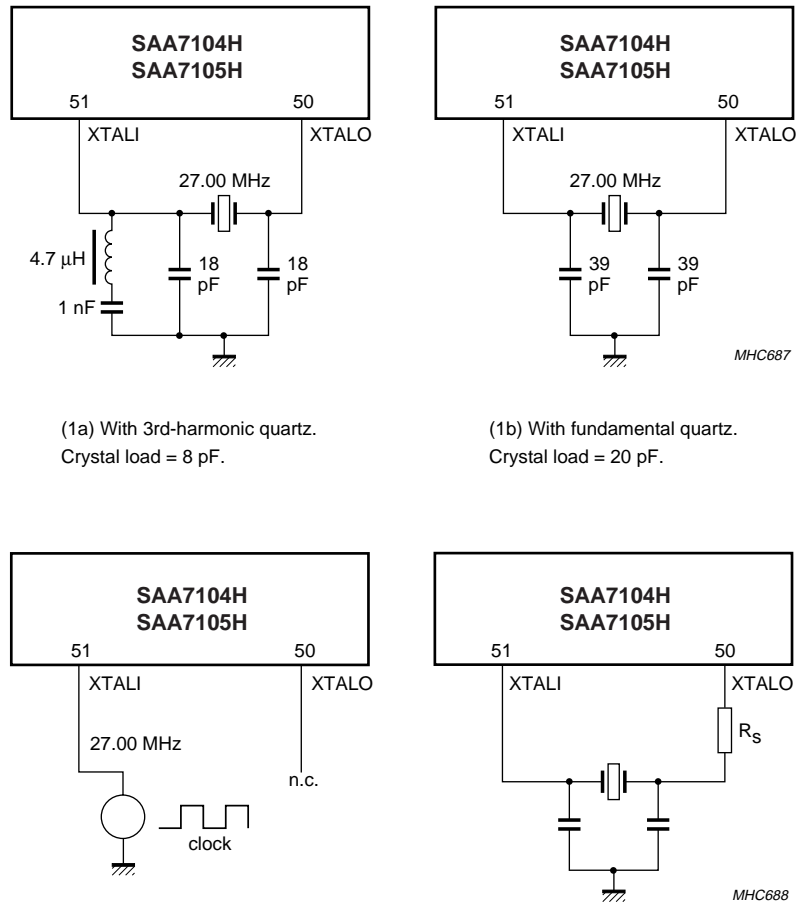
SAA7104H
SAA7105H
51
50
XTALI
XTALO
27.00 MHz
4.7 μH
18 pF
18 pF
1 nF

SAA7104H
SAA7105H
51
50
XTALI
XTALO
27.00 MHz
39 pF
39 pF
MHC687

(1a) With 3rd-harmonic quartz.
Crystal load = 8 pF.

(1b) With fundamental quartz.
Crystal load = 20 pF.

SAA7104H
SAA7105H
51
50
XTALI
XTALO
27.00 MHz
n.c.
clock

SAA7104H
SAA7105H
51
50
XTALI
XTALO
$R_S$
MHC688